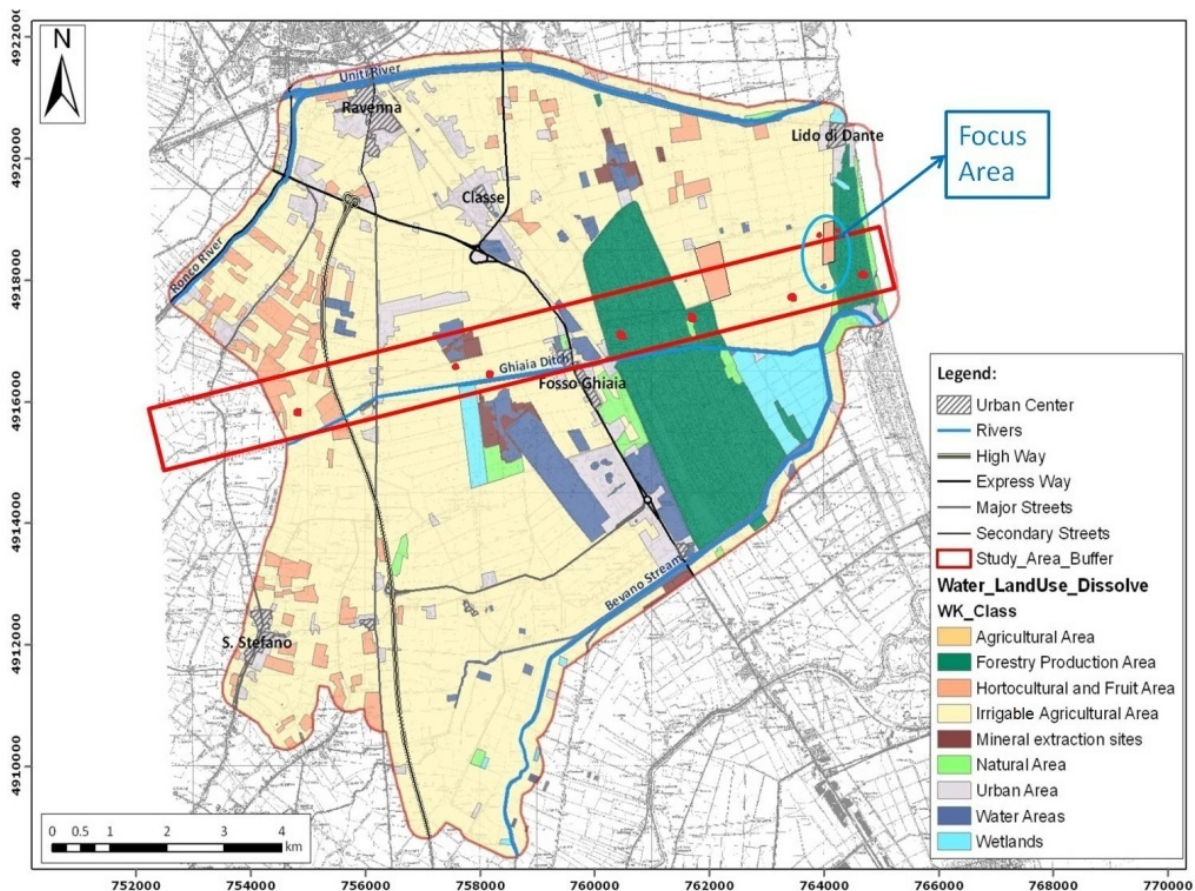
N

4922000
4920000
4918000
4916000
4914000
4912000
4910000

Uniti River
Ravenna
Lido di Dante
Focus Area
Classe
Ronco River
Ghiaia Ditch
Fosso Ghiaia
Bevano Stream
S. Stefano

Legend:
Urban Center
Rivers
High Way
Express Way
Major Streets
Secondary Streets
Study_Area_Buffer
Water_LandUse_Dissolve
WK_Class
Agricultural Area
Forestry Production Area
Hortocultural and Fruit Area
Irrigable Agricultural Area
Mineral extraction sites
Natural Area
Urban Area
Water Areas
Wetlands

0 0.5 1 2 3 4 km

752000 754000 756000 758000 760000 762000 764000 766000 768000 770000